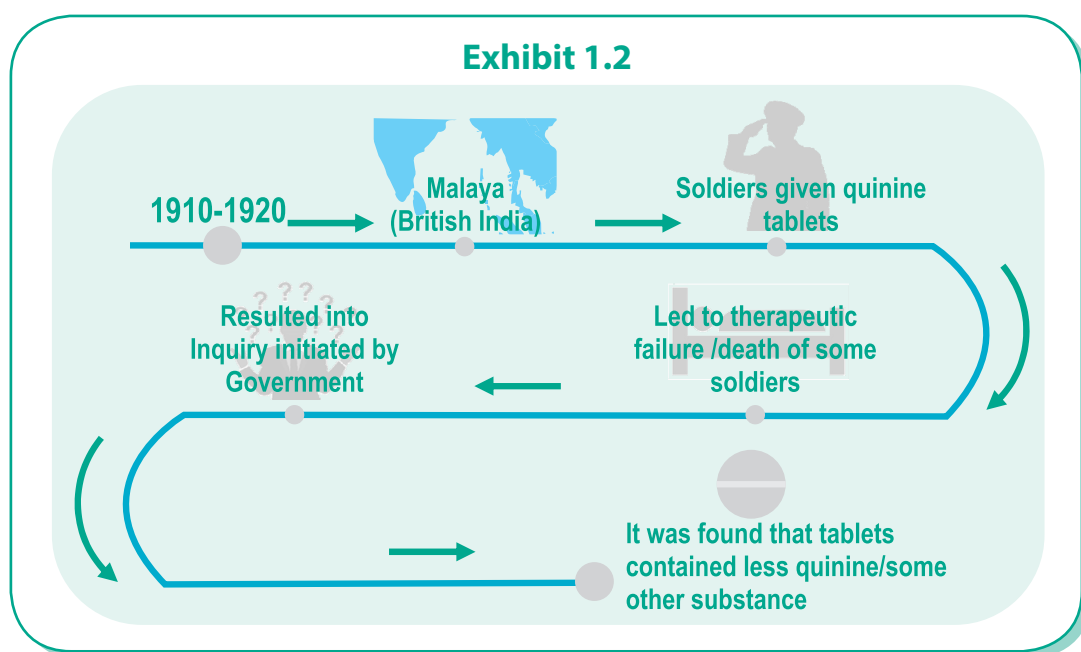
Exhibit 1.2

1910-1920

Malaya (British India)

Soldiers given quinine tablets

Led to therapeutic failure /death of some soldiers

Resulted into Inquiry initiated by Government

It was found that tablets contained less quinine/some other substance